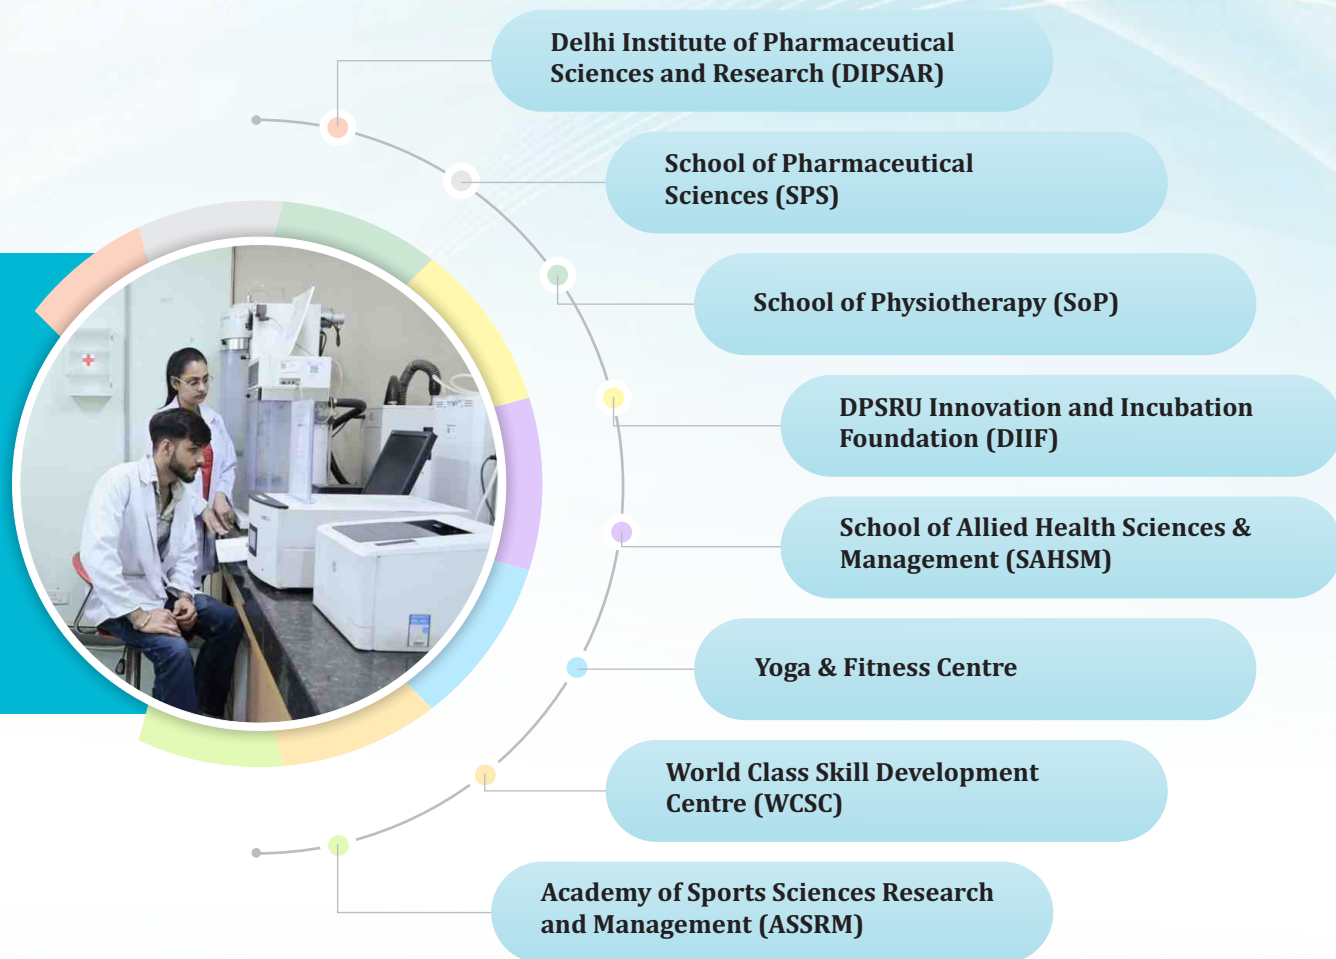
Delhi Institute of Pharmaceutical Sciences and Research (DIPSAR)

School of Pharmaceutical Sciences (SPS)

School of Physiotherapy (SoP)

DPSRU Innovation and Incubation Foundation (DIIF)

School of Allied Health Sciences & Management (SAHSM)

Yoga & Fitness Centre

World Class Skill Development Centre (WCSC)

Academy of Sports Sciences Research and Management (ASSRM)